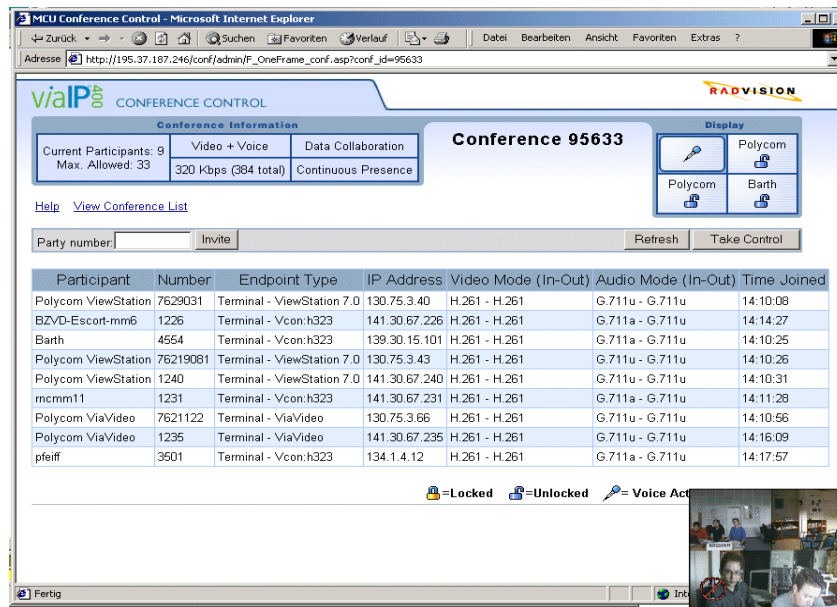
MCU Conference Control - Microsoft Internet Explorer

Zurück Suchen Favoriten Verlauf Datei Bearbeiten Ansicht Favoriten Extras ?

Adresse http://195.37.187.246/conf/admin/F_OneFrame_conf.asp?conf_id=95633

viaIP 400 CONFERENCE CONTROL

RADVISION

Conference Information

Current Participants: 9
Max. Allowed: 33

| Video + Voice | Data Collaboration |
|---|---|
| 320 Kbps (384 total) | Continuous Presence |

Conference 95633

Display

Polycom

Polycom

Barth

Help View Conference List

Party number: Invite

Refresh Take Control

| Participant | Number | Endpoint Type | IP Address | Video Mode (In-Out) | Audio Mode (In-Out) | Time Joined |
|---|---|---|---|---|---|---|
| Polycom ViewStation | 7629031 | Terminal - ViewStation 7.0 | 130.75.3.40 | H.261 - H.261 | G.711u - G.711u | 14:10:08 |
| BZVD-Escort-mm6 | 1226 | Terminal - Vcon:h323 | 141.30.67.226 | H.261 - H.261 | G.711a - G.711u | 14:14:27 |
| Barth | 4554 | Terminal - Vcon:h323 | 139.30.15.101 | H.261 - H.261 | G.711a - G.711u | 14:10:25 |
| Polycom ViewStation | 76219081 | Terminal - ViewStation 7.0 | 130.75.3.43 | H.261 - H.261 | G.711u - G.711u | 14:10:26 |
| Polycom ViewStation | 1240 | Terminal - ViewStation 7.0 | 141.30.67.240 | H.261 - H.261 | G.711u - G.711u | 14:10:31 |
| rncmm11 | 1231 | Terminal - Vcon:h323 | 141.30.67.231 | H.261 - H.261 | G.711a - G.711u | 14:11:28 |
| Polycom ViaVideo | 7621122 | Terminal - ViaVideo | 130.75.3.66 | H.261 - H.261 | G.711u - G.711u | 14:10:56 |
| Polycom ViaVideo | 1235 | Terminal - ViaVideo | 141.30.67.235 | H.261 - H.261 | G.711u - G.711u | 14:16:09 |
| pfeiff | 3501 | Terminal - Vcon:h323 | 134.1.4.12 | H.261 - H.261 | G.711a - G.711u | 14:17:57 |

=Locked =Unlocked = Voice Act

Fertig

Int